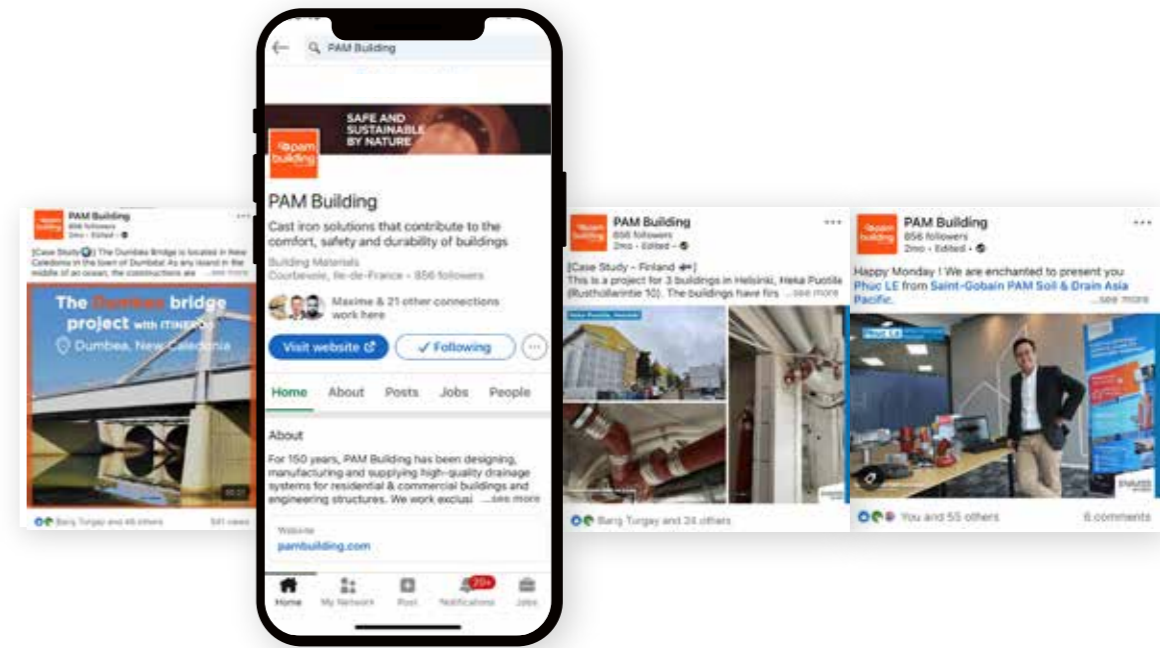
PAM Building
856 followers
2mo • Edited •
[Case Study] The Dumbéa Bridge is located in New Caledonia in the town of Dumbéa. As any island in the middle of an ocean, the constructions are ...see more
The Dumbea bridge project with ITINERO
Dumbea, New Caledonia
Barış Turgay and 46 others
541 views

PAM Building
SAFE AND SUSTAINABLE BY NATURE
pam building
PAM Building
Cast iron solutions that contribute to the comfort, safety and durability of buildings
Building Materials
Courbevoie, Ile-de-France • 856 followers
Maxime & 21 other connections work here
Visit website
✓ Following
Home About Posts Jobs People
About
For 150 years, PAM Building has been designing, manufacturing and supplying high-quality drainage systems for residential & commercial buildings and engineering structures. We work exclusi ...see more
Website
pambuilding.com
Home My Network Post Notifications Jobs
20+

PAM Building
856 followers
2mo • Edited •
[Case Study – Finland]
This is a project for 3 buildings in Helsinki, Heka Puotila (Rusthollarintie 10). The buildings have firs ...see more
Heka Puotila, Helsinki
Barış Turgay and 24 others

PAM Building
856 followers
2mo • Edited •
Happy Monday ! We are enchanted to present you Phúc LE from Saint-Gobain PAM Soil & Drain Asia Pacific. ...see more
Phuc LE
You and 55 others
6 comments